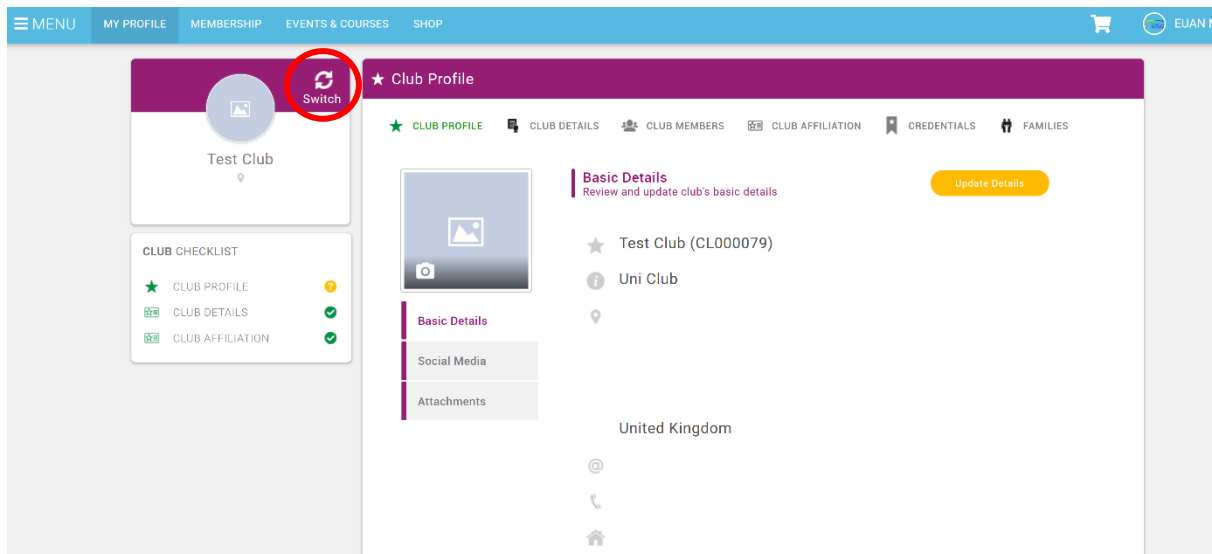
MENU MY PROFILE MEMBERSHIP EVENTS & COURSES SHOP EUAN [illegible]

Switch

Test Club

CLUB CHECKLIST

CLUB PROFILE

CLUB DETAILS

CLUB AFFILIATION

Club Profile

CLUB PROFILE CLUB DETAILS CLUB MEMBERS CLUB AFFILIATION CREDENTIALS FAMILIES

Basic Details
Review and update club's basic details

Update Details

Test Club (CL000079)

Uni Club

United Kingdom

Basic Details

Social Media

Attachments